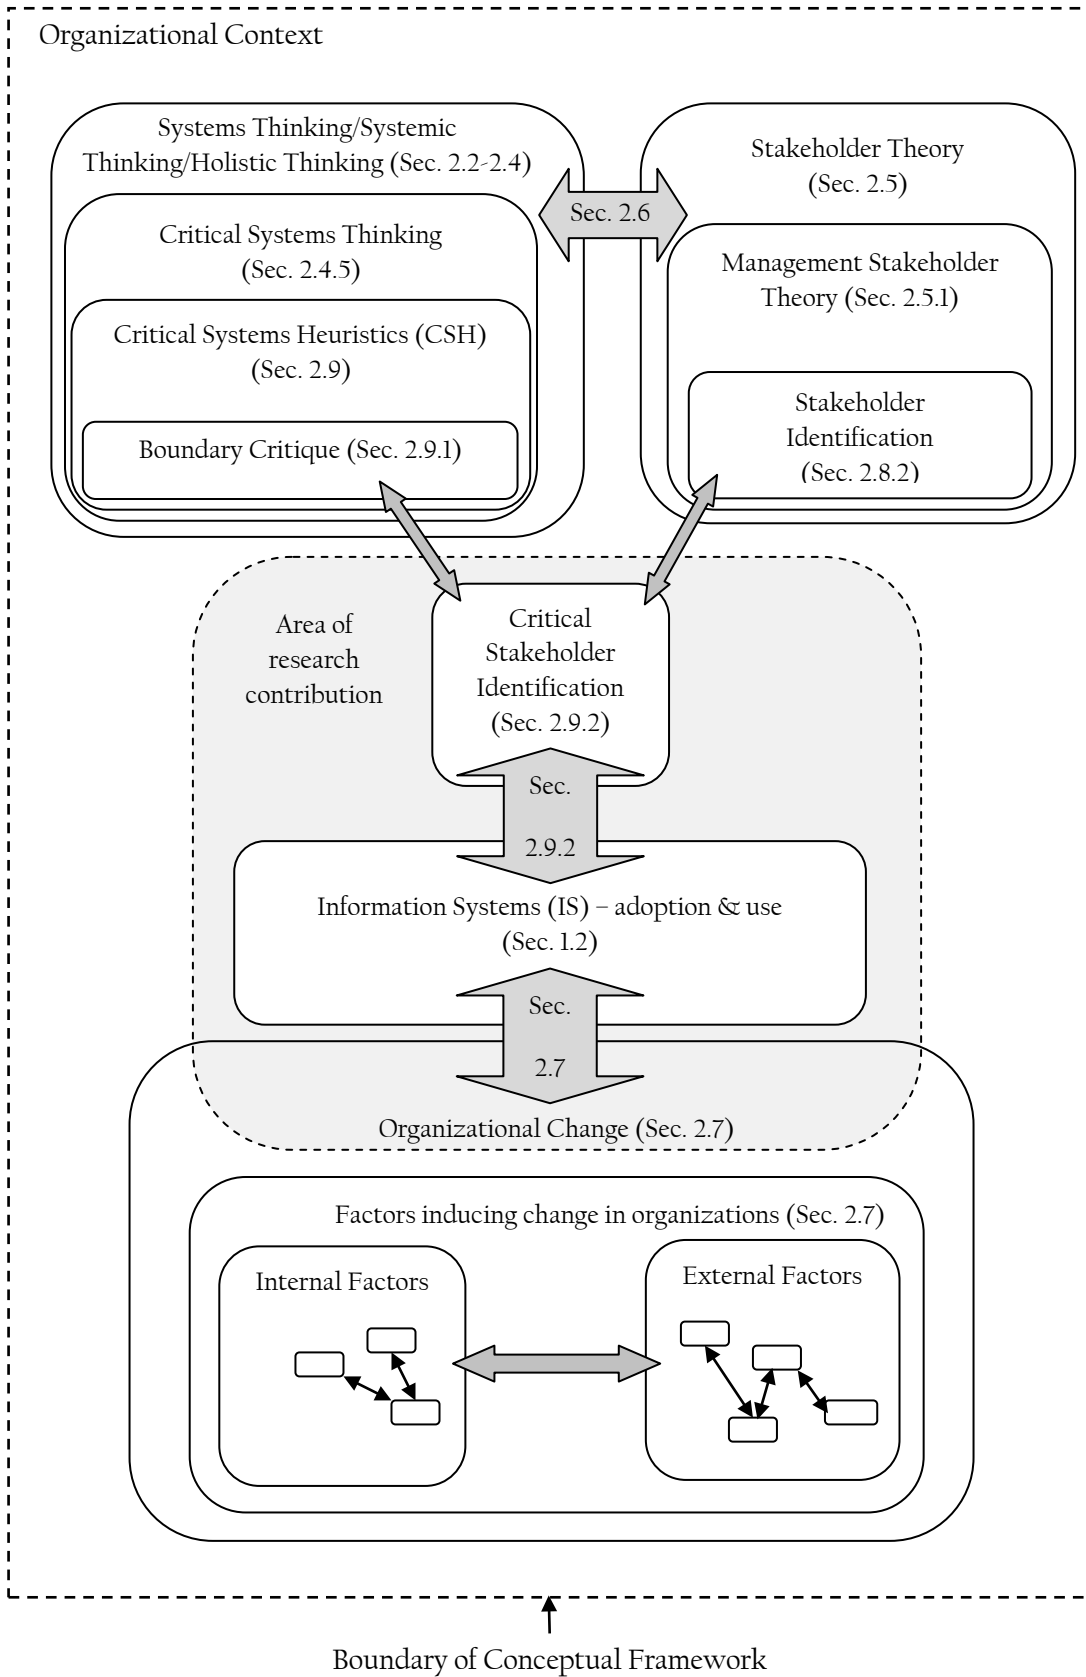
Organizational Context

Systems Thinking/Systemic Thinking/Holistic Thinking (Sec. 2.2-2.4)

Critical Systems Thinking (Sec. 2.4.5)

Critical Systems Heuristics (CSH) (Sec. 2.9)

Boundary Critique (Sec. 2.9.1)

Sec. 2.6

Stakeholder Theory (Sec. 2.5)

Management Stakeholder Theory (Sec. 2.5.1)

Stakeholder Identification (Sec. 2.8.2)

Area of research contribution

Critical Stakeholder Identification (Sec. 2.9.2)

Sec. 2.9.2

Information Systems (IS) – adoption & use (Sec. 1.2)

Sec. 2.7

Organizational Change (Sec. 2.7)

Factors inducing change in organizations (Sec. 2.7)

Internal Factors

External Factors

Boundary of Conceptual Framework